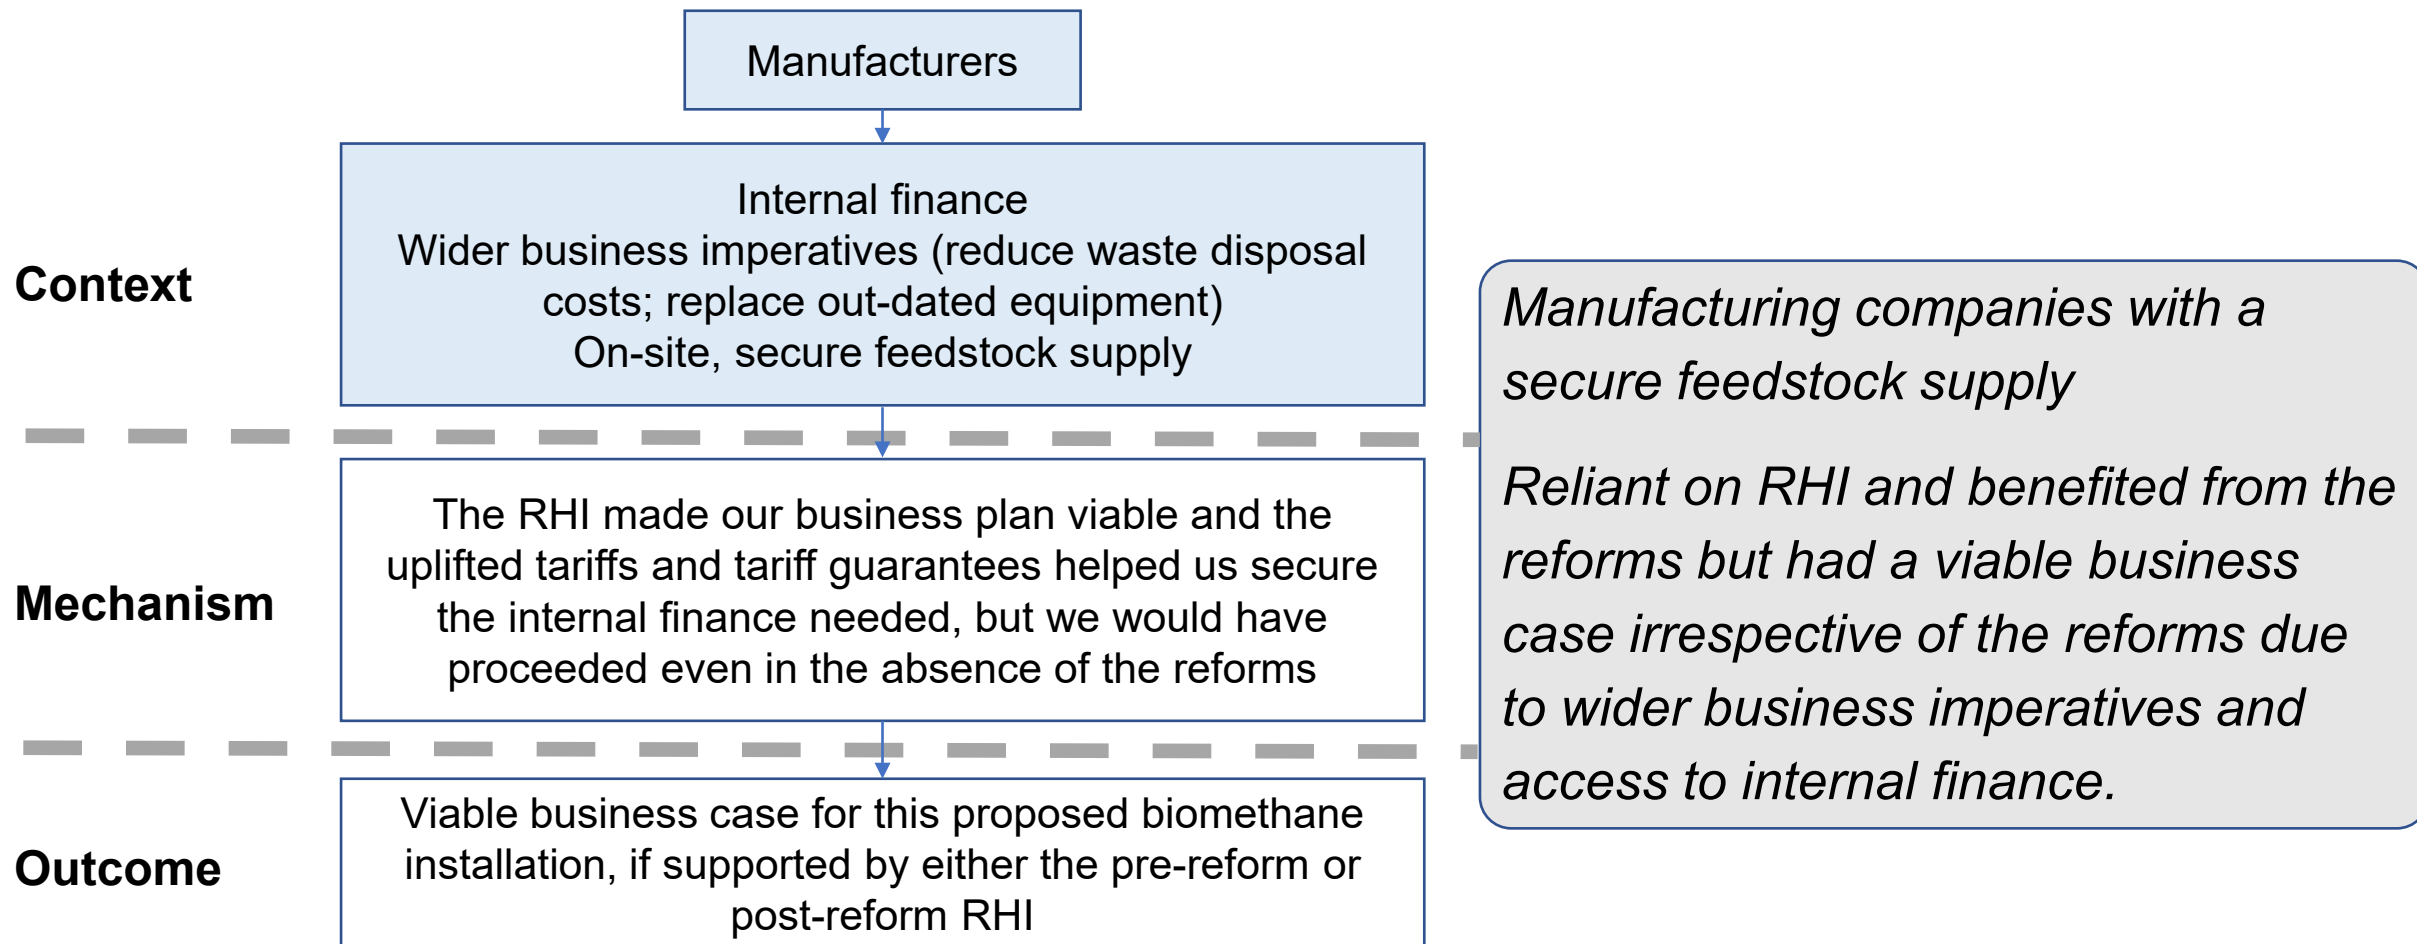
Manufacturers

Context

Internal finance
Wider business imperatives (reduce waste disposal costs; replace out-dated equipment)
On-site, secure feedstock supply

Manufacturing companies with a secure feedstock supply

Reliant on RHI and benefited from the reforms but had a viable business case irrespective of the reforms due to wider business imperatives and access to internal finance.

Mechanism

The RHI made our business plan viable and the uplifted tariffs and tariff guarantees helped us secure the internal finance needed, but we would have proceeded even in the absence of the reforms

Outcome

Viable business case for this proposed biomethane installation, if supported by either the pre-reform or post-reform RHI